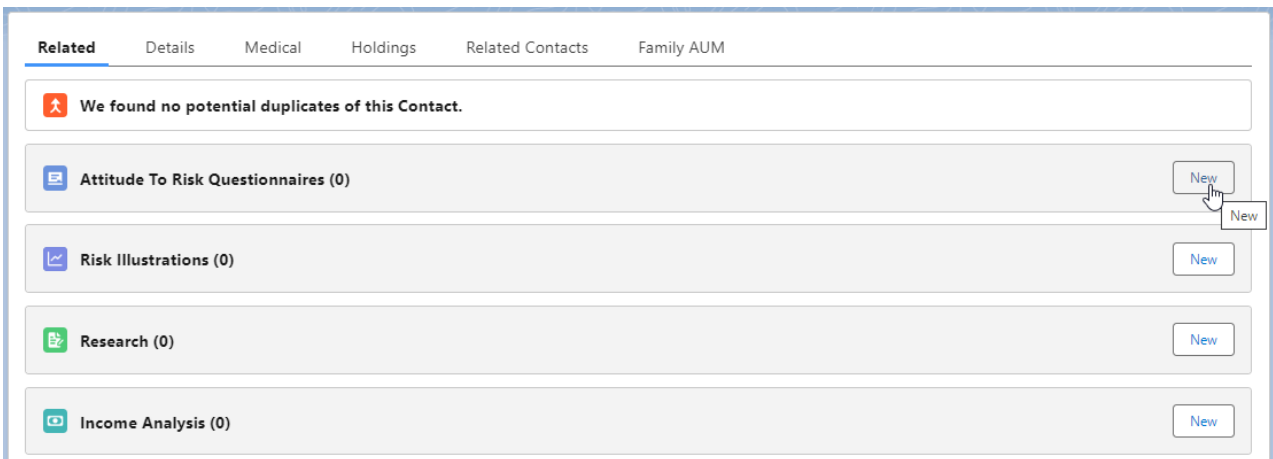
Related Details Medical Holdings Related Contacts Family AUM

We found no potential duplicates of this Contact.

Attitude To Risk Questionnaires (0)

New

New

Risk Illustrations (0)

New

Research (0)

New

Income Analysis (0)

New